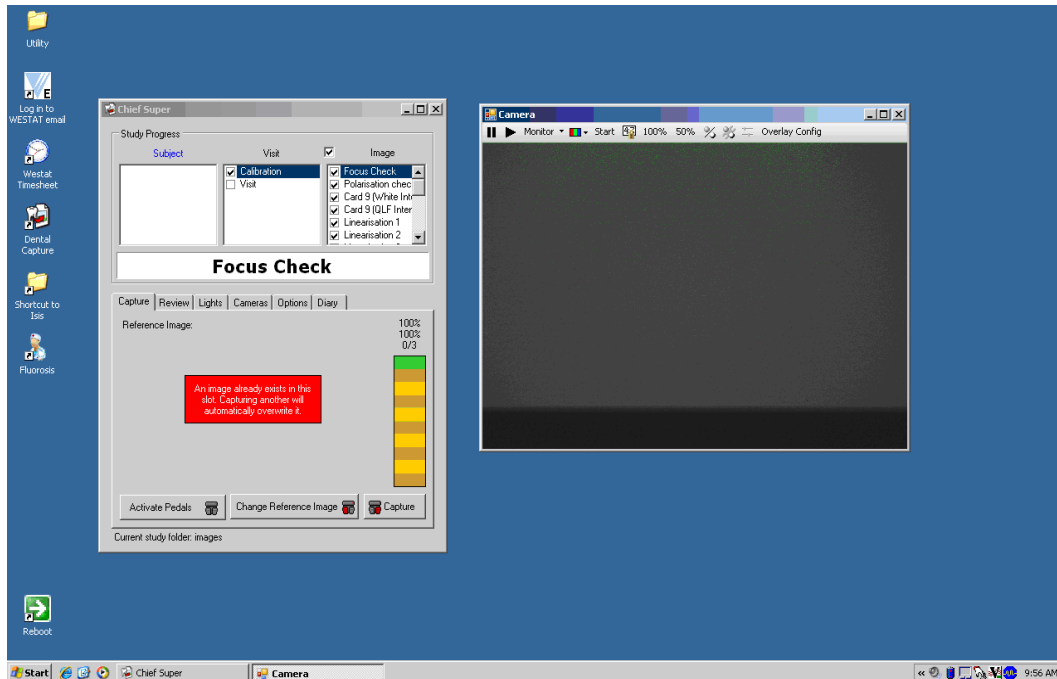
Utility

Log in to WESTAT email

Westat Timesheet

Dental Capture

Shortcut to Isis

Fluorosis

Reboot

Chief Super

Study Progress

Subject

Visit

Image

Calibration

Visit

Focus Check

Polarisation chec

Card 9 (White Int

Card 9 (QLF Inter

Linearisation 1

Linearisation 2

Focus Check

Capture | Review | Lights | Cameras | Options | Diary

Reference Image:

100%
100%
0/3

An image already exists in this slot. Capturing another will automatically overwrite it.

Activate Pedals

Change Reference Image

Capture

Current study folder: images

Camera

Monitor

Start

100%

50%

Overlay Config

Start

Chief Super

Camera

9:56 AM